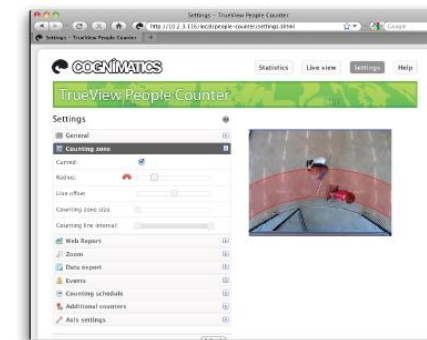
Settings - TrueView People Counter

http://10.2.3.116/local/people-counter/settings.shtml

Google

Settings - TrueView People Counter

COGNIMATICS

Statistics

Live view

Settings

Help

TrueView People Counter

Settings

General

Counting zone

Curved:

Radius:

Line offset

Counting zone size

Counting line interval

Web Report

Zoom

Data export

Events

Counting schedule

Additional counters

Axis settings